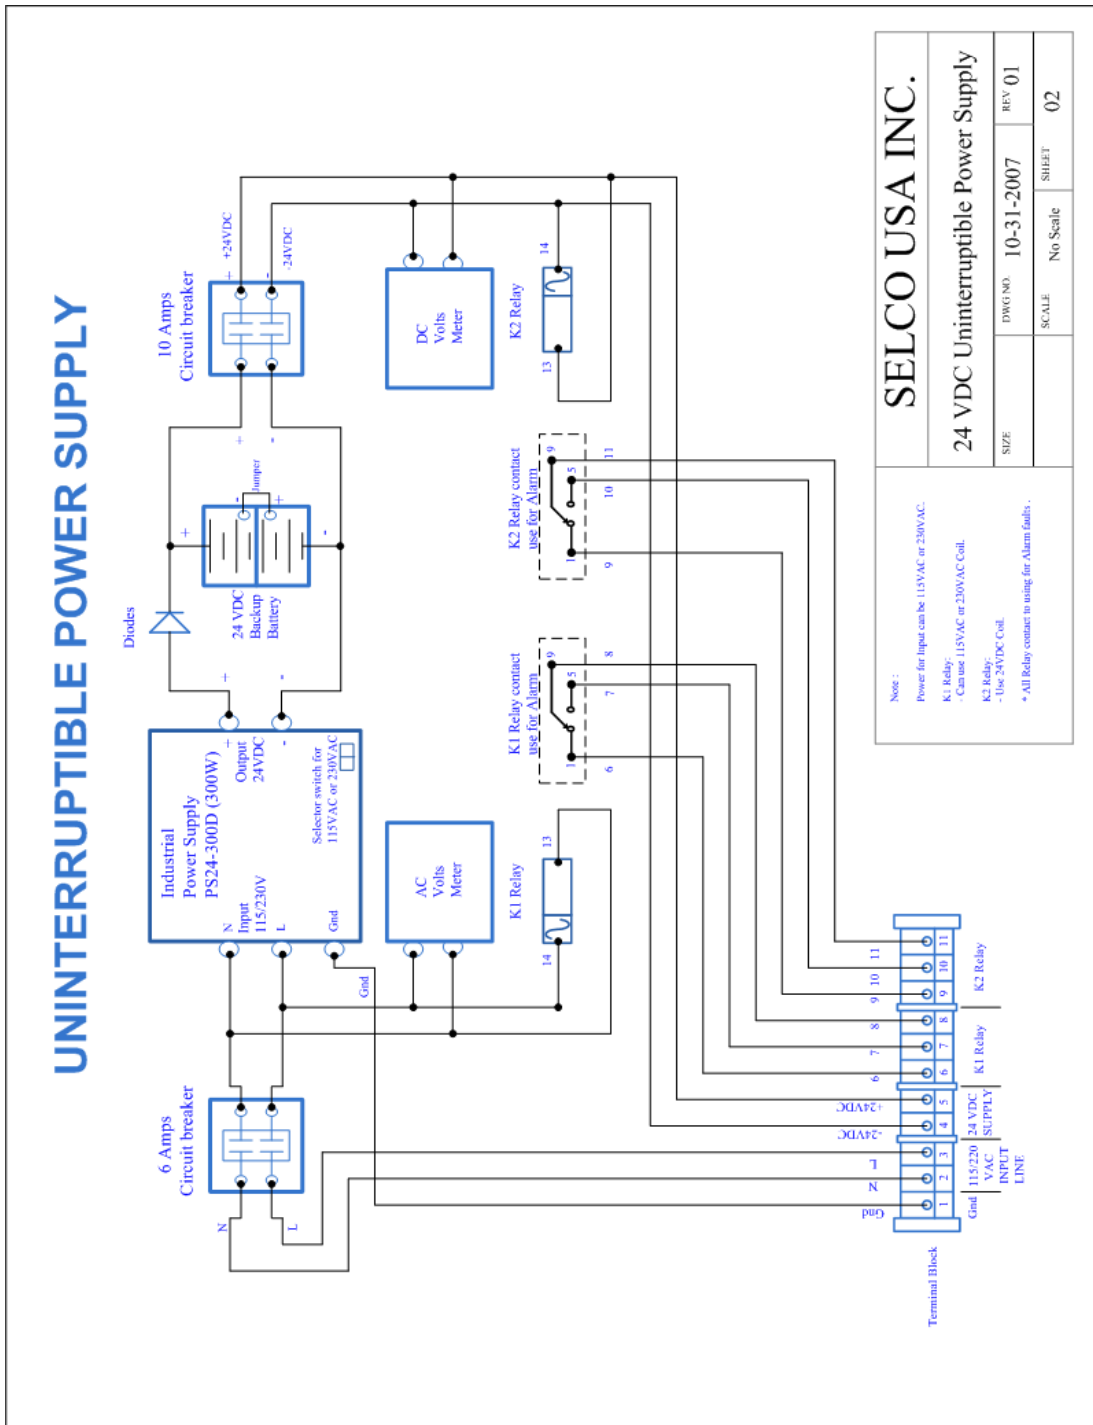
UNINTERRUPTIBLE POWER SUPPLY

10 Amps
Circuit breaker

+24VDC
-24VDC

DC
Volts
Meter

K2 Relay

14
13

+
-
Jumper

Diodes

24 VDC
Backup
Battery

K2 Relay contact
use for Alarm

9
5
1
11
10
9

K1 Relay contact
use for Alarm

9
5
1
8
7
6

Industrial
Power Supply
PS24-300D (300W)

Output
24VDC

+
-

Selector switch for
115VAC or 230VAC

N
Input
115/230V
L
Gnd

AC
Volts
Meter

K1 Relay

13
14

Gnd

6 Amps
Circuit breaker

N
L

11
10
9
8
7
6
+24VDC
-24VDC
L
N
Gnd

11
10
9
8
7
6
5
4
3
2
1

K2 Relay
K1 Relay
24 VDC
SUPPLY
115/220
VAC
INPUT
LINE
Gnd

Terminal Block

SELCO USA INC.

24 VDC Uninterruptible Power Supply

SIZE
DWG NO. 10-31-2007
REV 01
SCALE No Scale
SHEET 02

Note :
Power for Input can be 115VAC or 230VAC.
K1 Relay:
- Can use 115VAC or 230VAC Coil.
K2 Relay:
- Use 24VDC Coil.
* All Relay contact to using for Alarm faults .